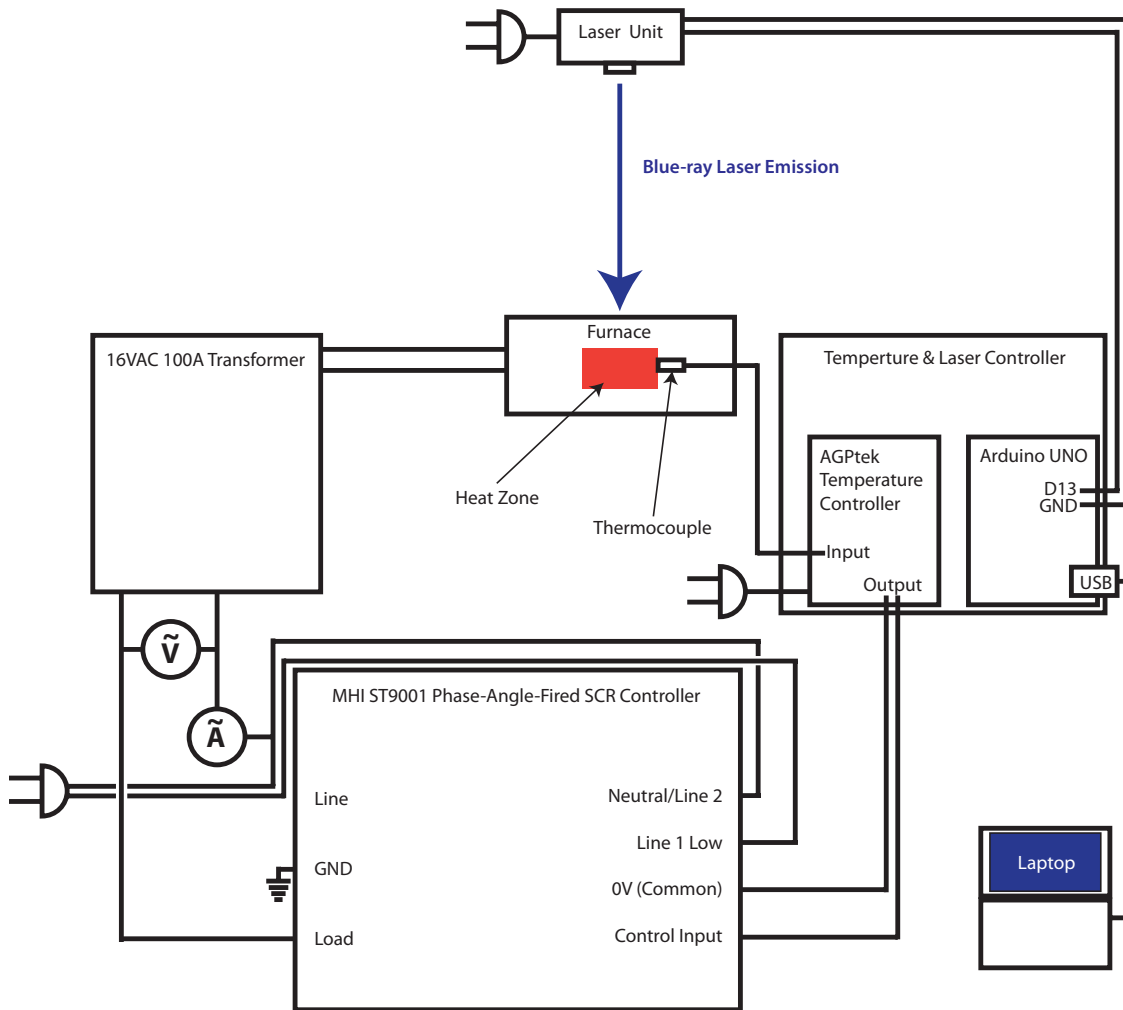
Laser Unit

Blue-ray Laser Emission

Furnace

16VAC 100A Transformer

Temperture & Laser Controller

Heat Zone

Thermocouple

AGPtek Temperature Controller

Input

Output

Arduino UNO

D13
GND

USB

$\tilde{V}$

$\tilde{A}$

MHI ST9001 Phase-Angle-Fired SCR Controller

Line

GND

Load

Neutral/Line 2

Line 1 Low

0V (Common)

Control Input

Laptop